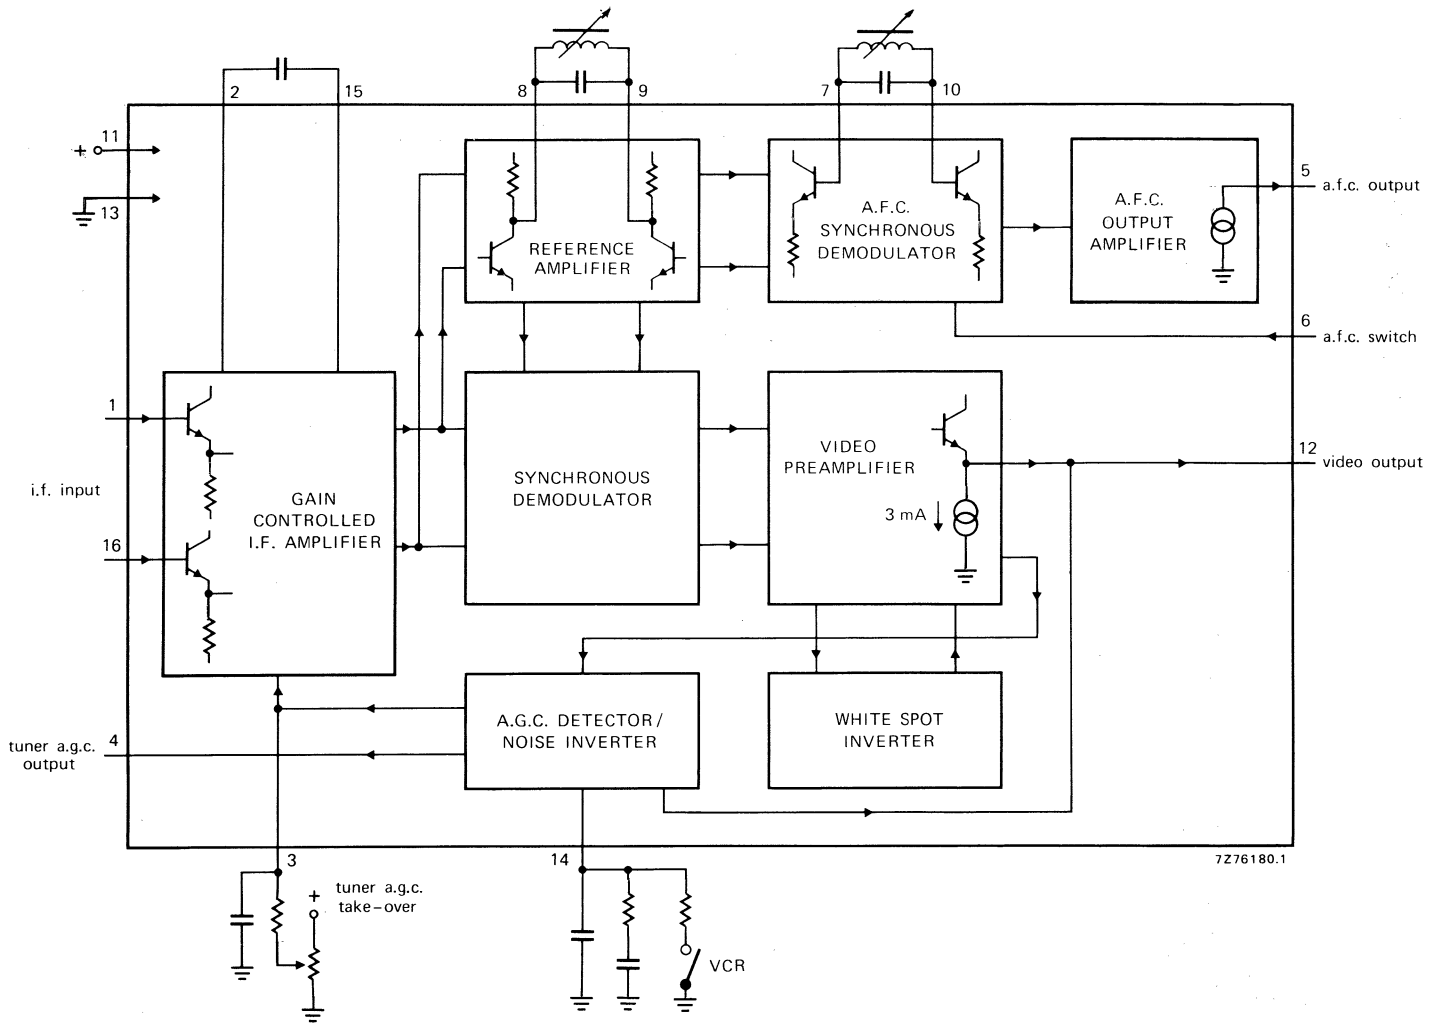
2
15
8
9
7
10
11
+
13
REFERENCE AMPLIFIER
A.F.C. SYNCHRONOUS DEMODULATOR
A.F.C. OUTPUT AMPLIFIER
5
a.f.c. output
6
a.f.c. switch
1
i.f. input
16
GAIN CONTROLLED I.F. AMPLIFIER
SYNCHRONOUS DEMODULATOR
VIDEO PREAMPLIFIER
3 mA
12
video output
A.G.C. DETECTOR / NOISE INVERTER
WHITE SPOT INVERTER
tuner a.g.c. output
4
3
14
7Z76180.1
+
tuner a.g.c. take-over
VCR